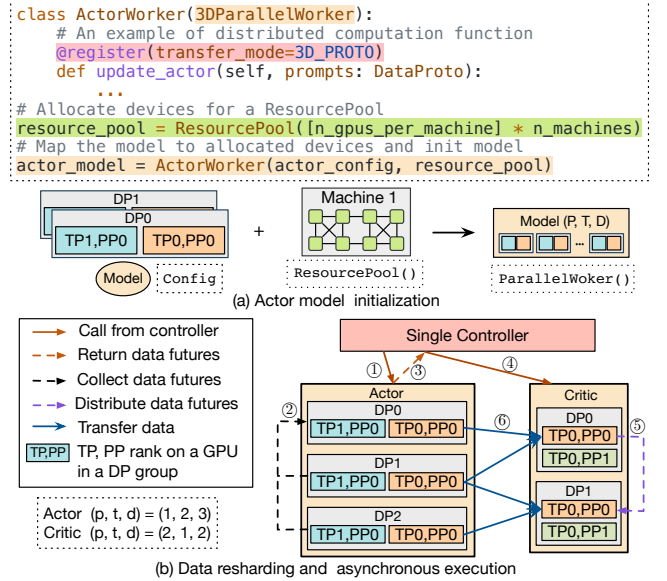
class ActorWorker(3DParallelWorker):
    # An example of distributed computation function
    @register(transfer_mode=3D_PROTO)
    def update_actor(self, prompts: DataProto):
        ...
# Allocate devices for a ResourcePool
resource_pool = ResourcePool([n_gpus_per_machine] * n_machines)
# Map the model to allocated devices and init model
actor_model = ActorWorker(actor_config, resource_pool)

DP1
DP0
TP1,PP0
TP0,PP0
Model
Config
+
Machine 1
ResourcePool()
Model (P, T, D)
...
ParallelWoker()
(a) Actor model initialization

Call from controller
Return data futures
Collect data futures
Distribute data futures
Transfer data
TP,PP TP, PP rank on a GPU in a DP group

Actor (p, t, d) = (1, 2, 3)
Critic (p, t, d) = (2, 1, 2)

Single Controller
①
③
④
②
Actor
DP0
TP1,PP0
TP0,PP0
DP1
TP1,PP0
TP0,PP0
DP2
TP1,PP0
TP0,PP0
⑥
Critic
DP0
TP0,PP0
TP0,PP1
⑤
DP1
TP0,PP0
TP0,PP1
(b) Data resharding and asynchronous execution